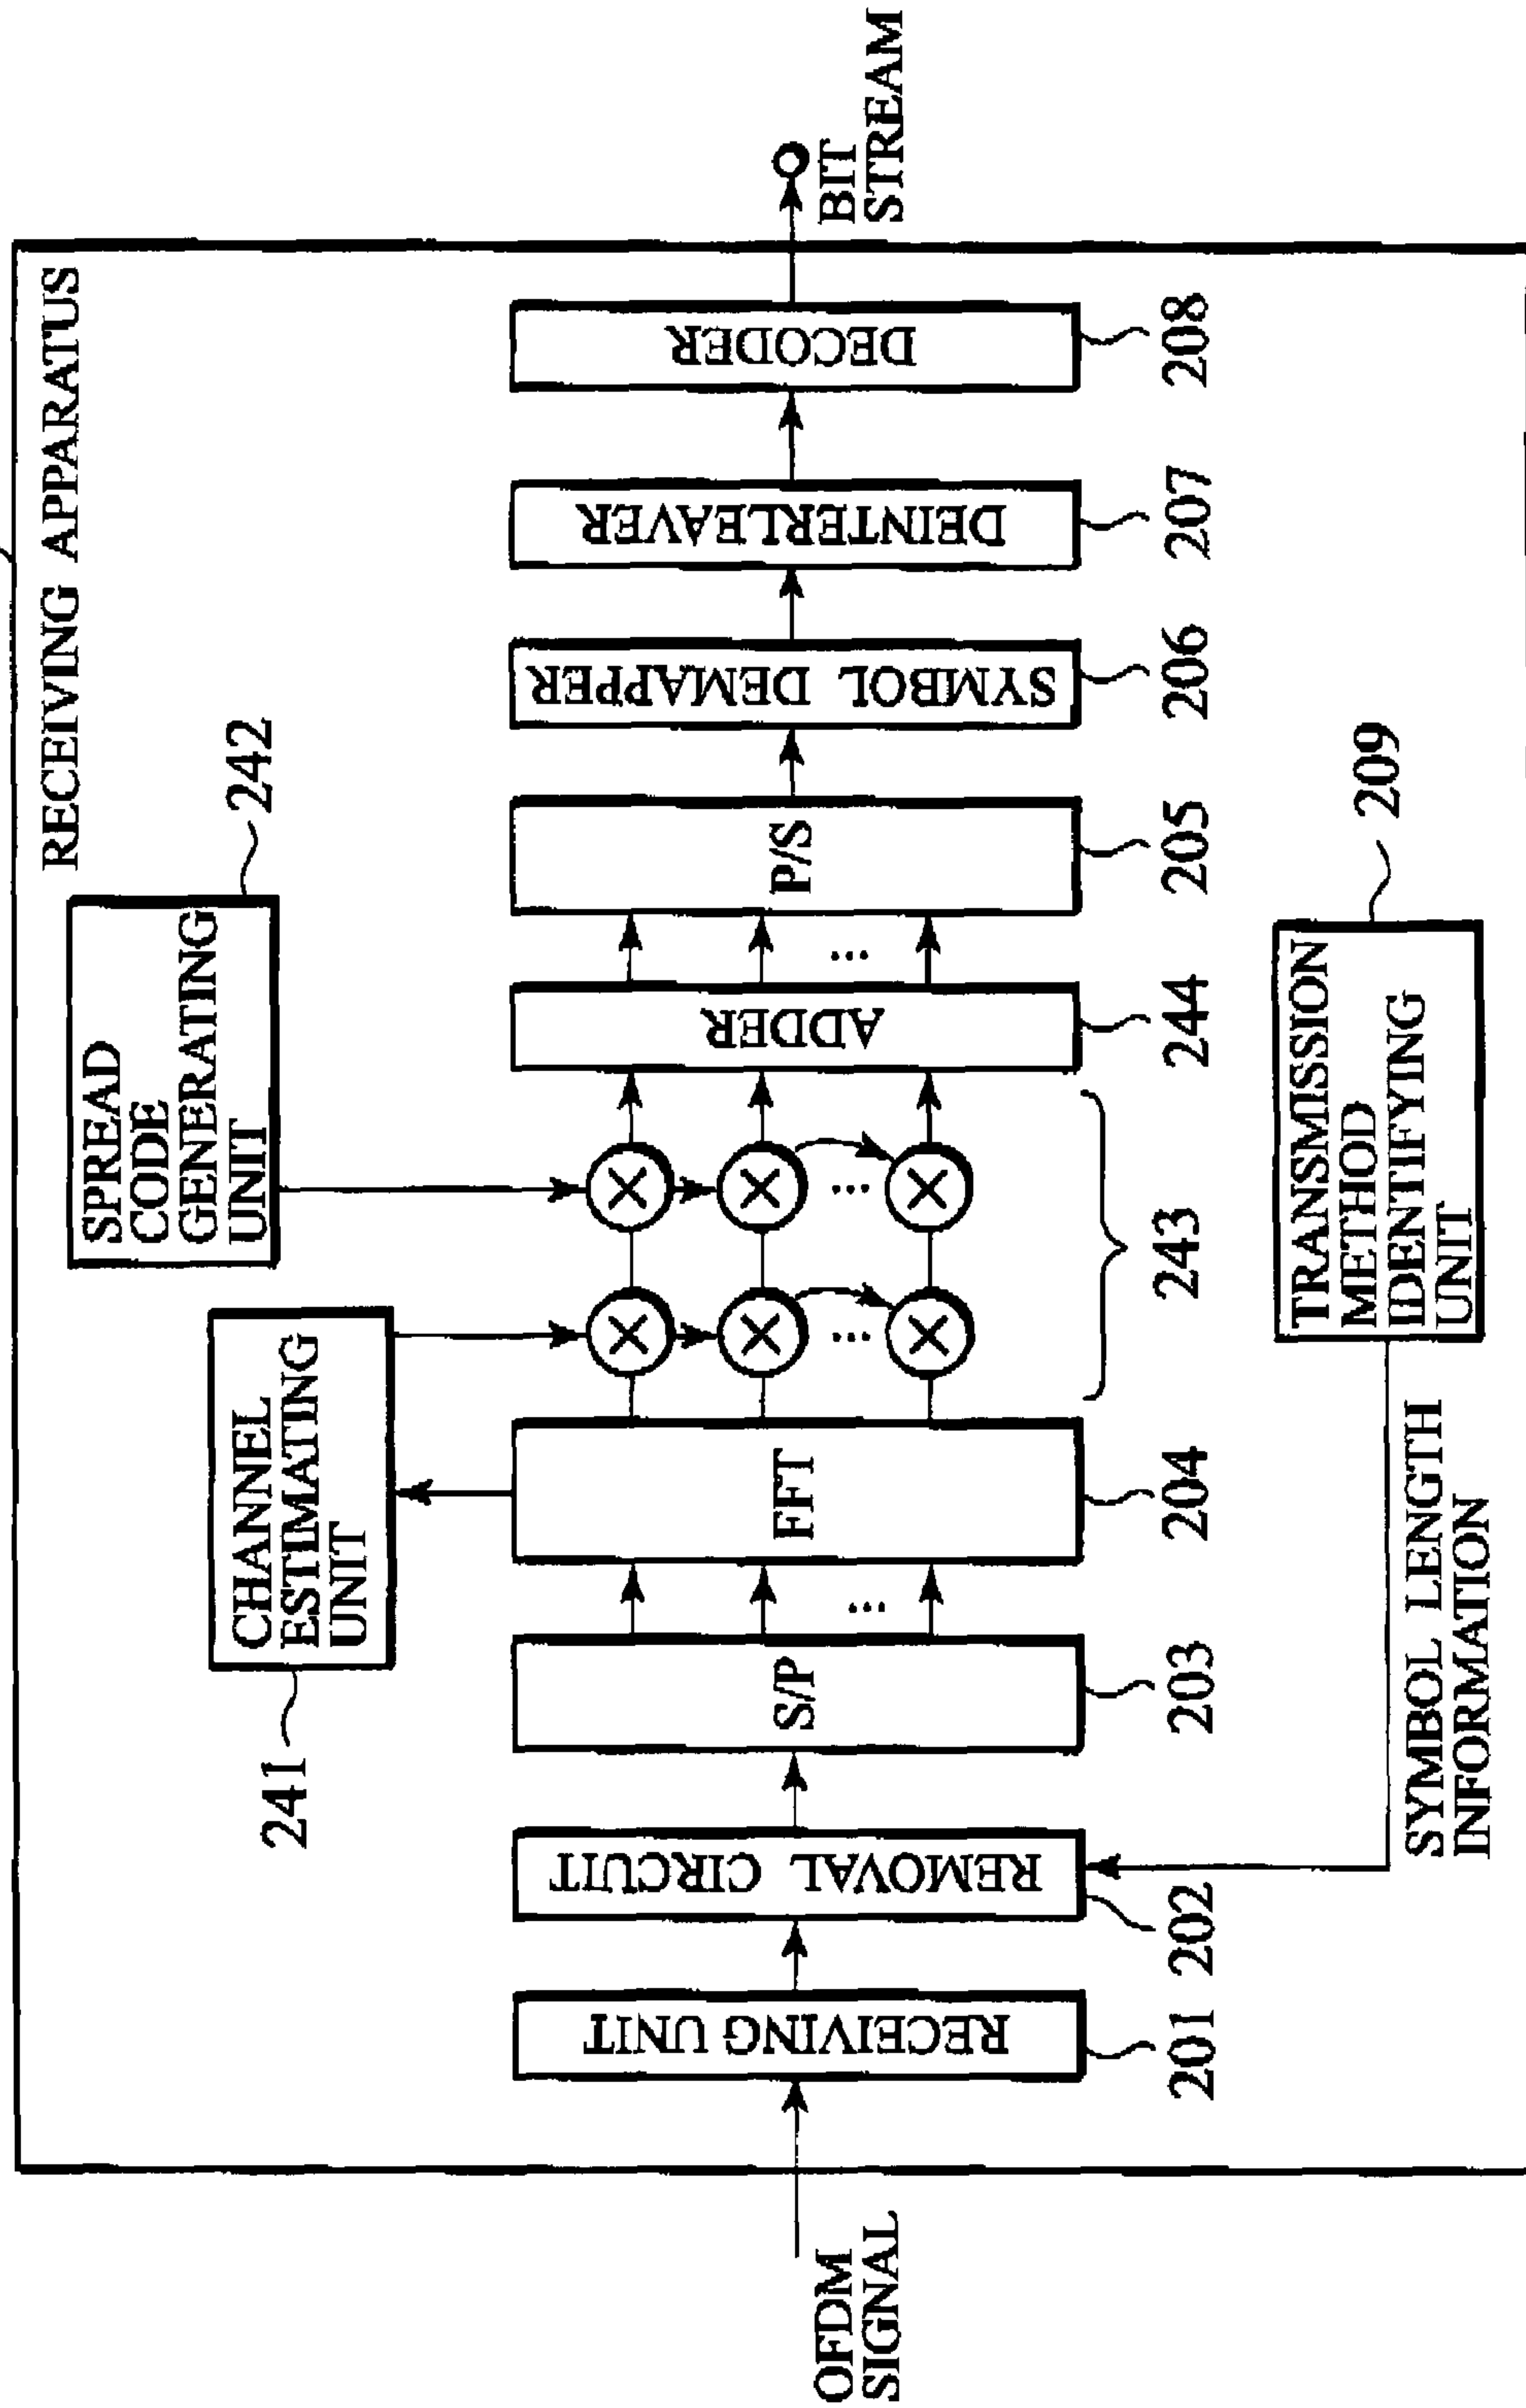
RECEIVING APPARATUS

OFDM SIGNAL

RECEIVING UNIT
201

REMOVAL CIRCUIT
202

S/P
203

...

FFT
204

CHANNEL ESTIMATING UNIT
241

SPREAD CODE GENERATING UNIT
242

...

...

243

ADDER
244

...

P/S
205

SYMBOL DEMAPPER
206

DEINTERLEAVER
207

DECODER
208

BIT STREAM

TRANSMISSION METHOD IDENTIFYING UNIT
209

SYMBOL LENGTH INFORMATION